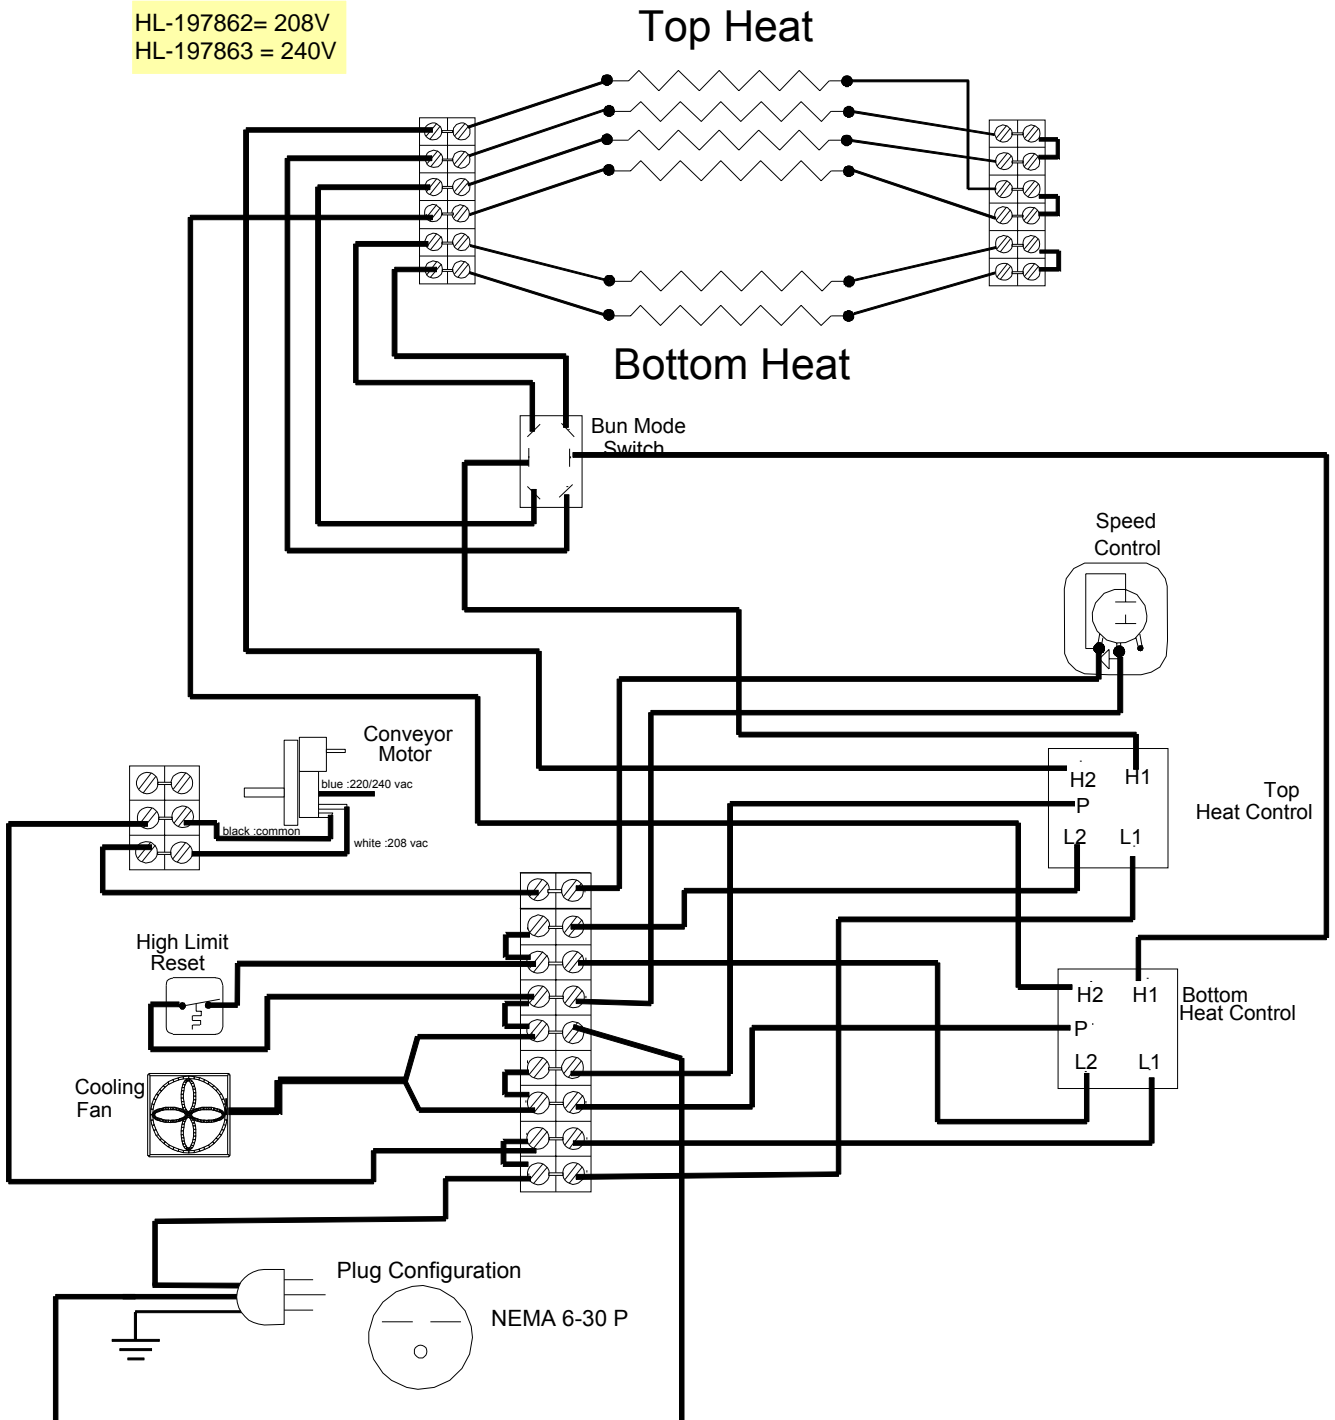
HL-197862= 208V
HL-197863 = 240V

Top Heat

Bottom Heat

Bun Mode Switch

Speed Control

Conveyor Motor

blue :220/240 vac

black :common

white :208 vac

H2 H1
P
L2 L1

Top Heat Control

High Limit Reset

H2 H1
P
L2 L1

Bottom Heat Control

Cooling Fan

Plug Configuration

NEMA 6-30 P